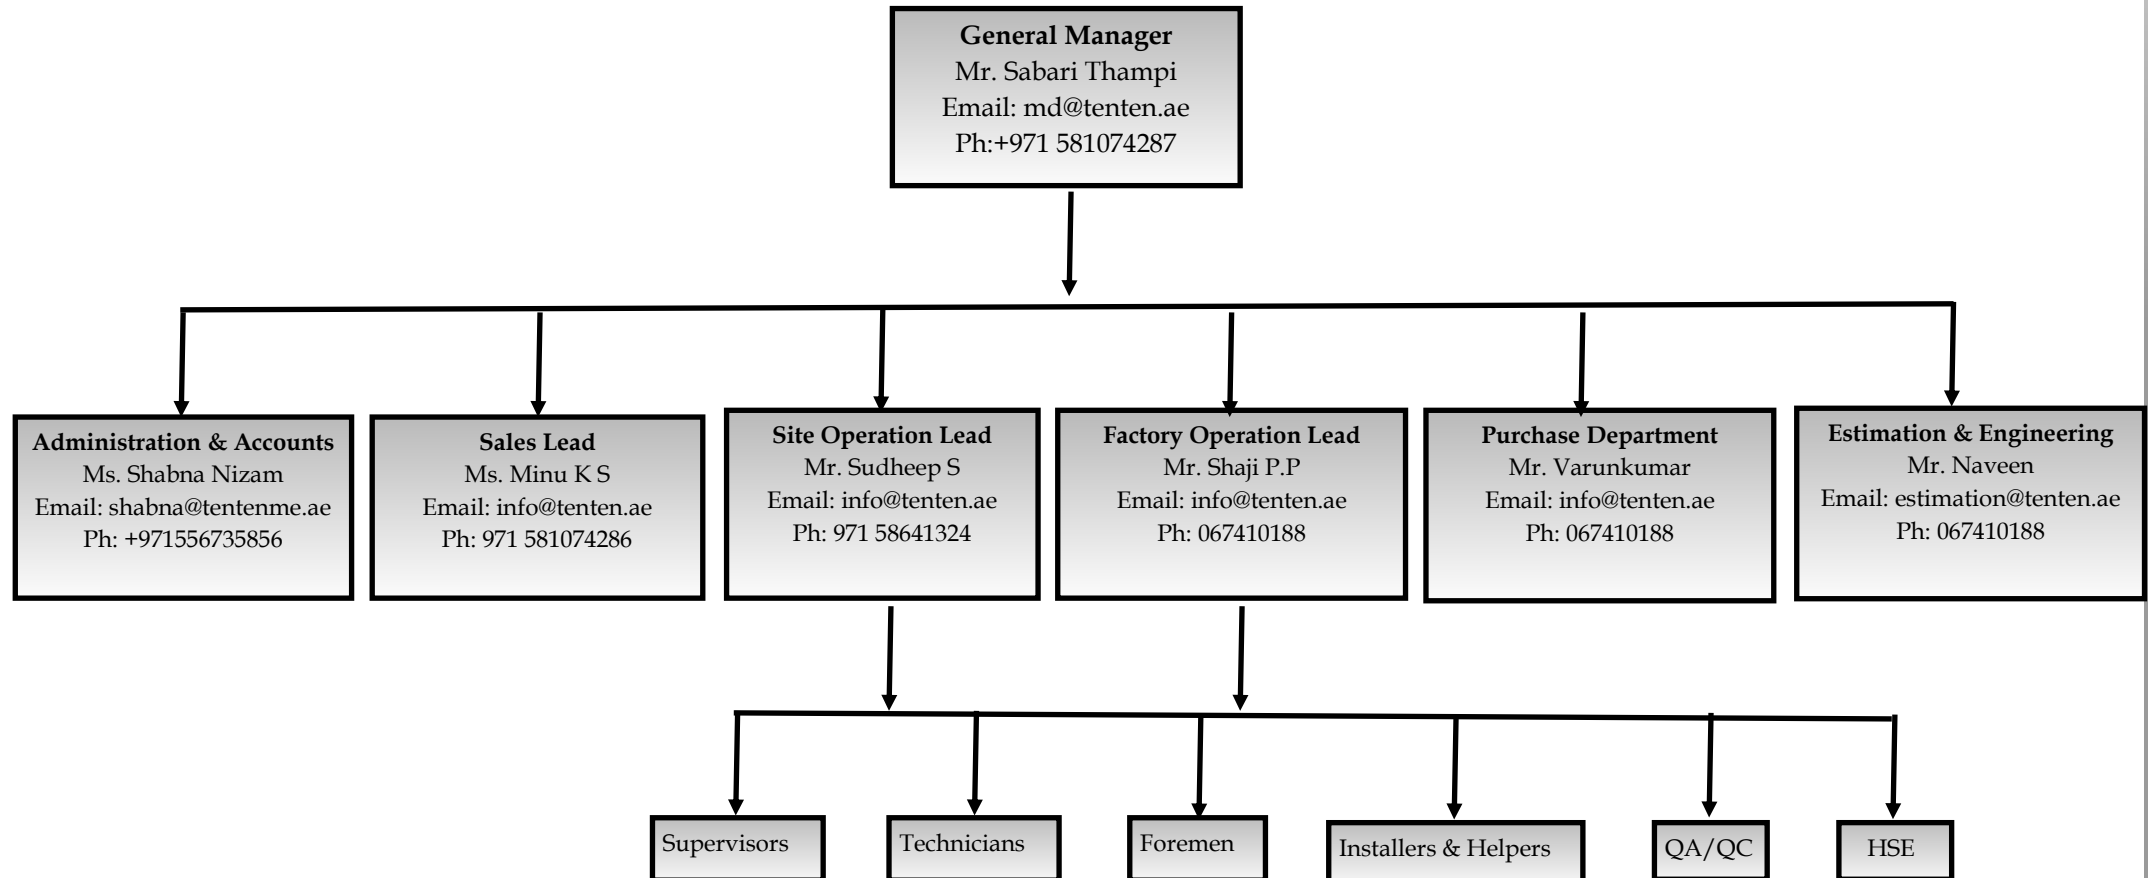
General Manager
Mr. Sabari Thampi
Email: md@tenten.ae
Ph:+971 581074287

Administration & Accounts
Ms. Shabna Nizam
Email: shabna@tentenme.ae
Ph: +971556735856

Sales Lead
Ms. Minu K S
Email: info@tenten.ae
Ph: 971 581074286

Site Operation Lead
Mr. Sudheep S
Email: info@tenten.ae
Ph: 971 58641324

Factory Operation Lead
Mr. Shaji P.P
Email: info@tenten.ae
Ph: 067410188

Purchase Department
Mr. Varunkumar
Email: info@tenten.ae
Ph: 067410188

Estimation & Engineering
Mr. Naveen
Email: estimation@tenten.ae
Ph: 067410188

Supervisors

Technicians

Foremen

Installers & Helpers

QA/QC

HSE